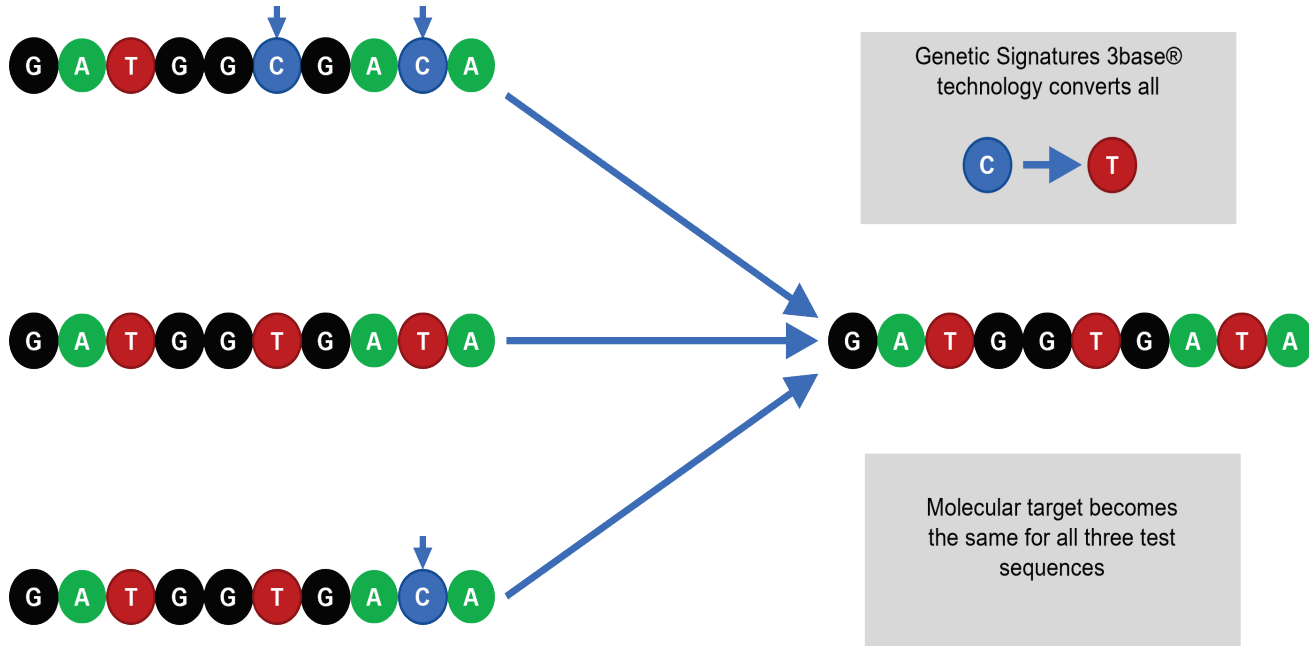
G A T G G C G A C A

Genetic Signatures 3base® technology converts all

C T

G A T G G T G A T A

G A T G G T G A T A

Molecular target becomes the same for all three test sequences

G A T G G T G A C A